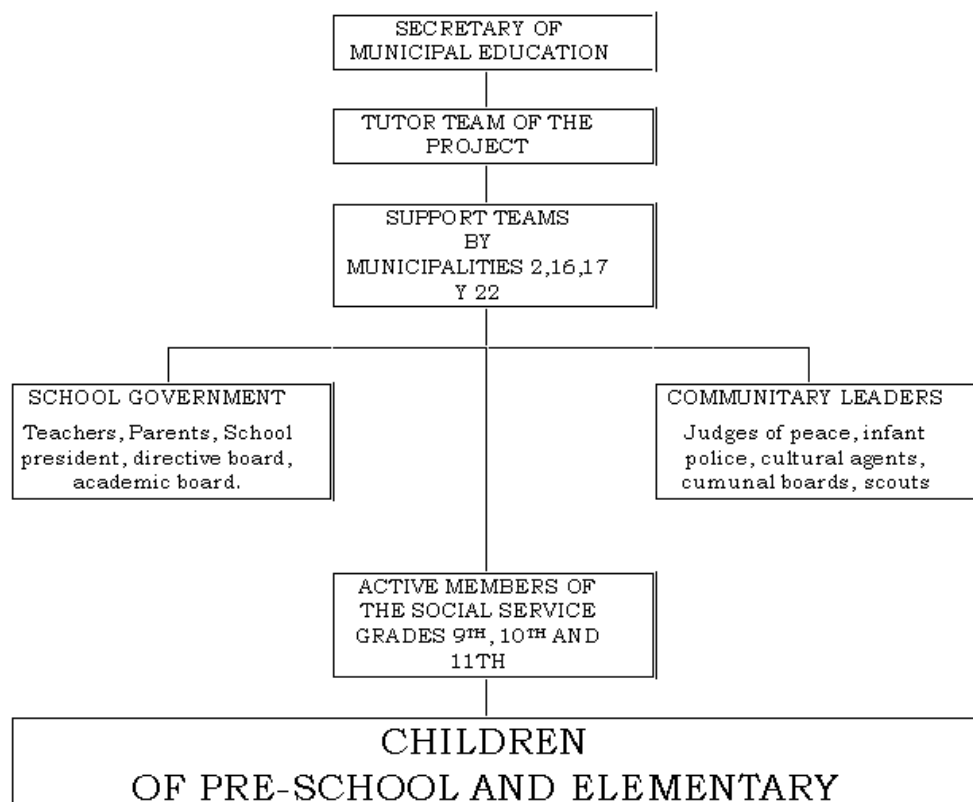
SECRETARY OF MUNICIPAL EDUCATION

TUTOR TEAM OF THE PROJECT

SUPPORT TEAMS BY MUNICIPALITIES 2,16,17 Y 22

SCHOOL GOVERNMENT

Teachers, Parents, School president, directive board, academic board.

COMMUNITARY LEADERS

Judges of peace, infant police, cultural agents, cumunal boards, scouts

ACTIVE MEMBERS OF THE SOCIAL SERVICE GRADES 9TH, 10TH AND 11TH

CHILDREN OF PRE-SCHOOL AND ELEMENTARY